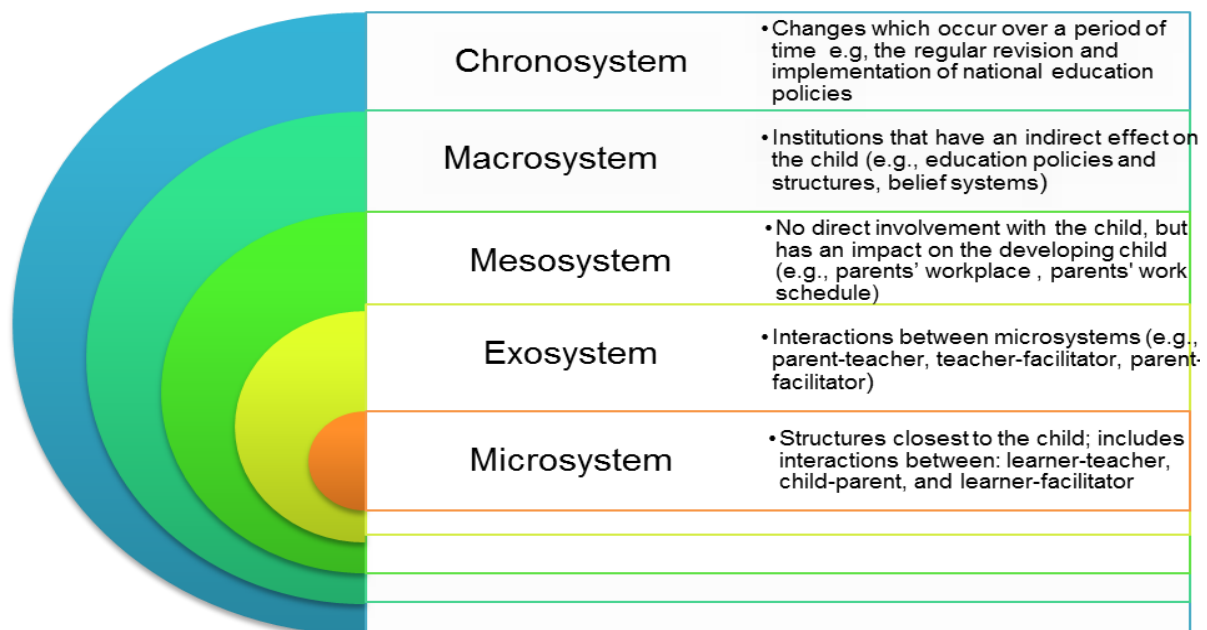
Chronosystem

• Changes which occur over a period of time e.g, the regular revision and implementation of national education policies

Macrosystem

• Institutions that have an indirect effect on the child (e.g., education policies and structures, belief systems)

Mesosystem

• No direct involvement with the child, but has an impact on the developing child (e.g., parents' workplace , parents' work schedule)

Exosystem

• Interactions between microsystems (e.g., parent-teacher, teacher-facilitator, parent-facilitator)

Microsystem

• Structures closest to the child; includes interactions between: learner-teacher, child-parent, and learner-facilitator